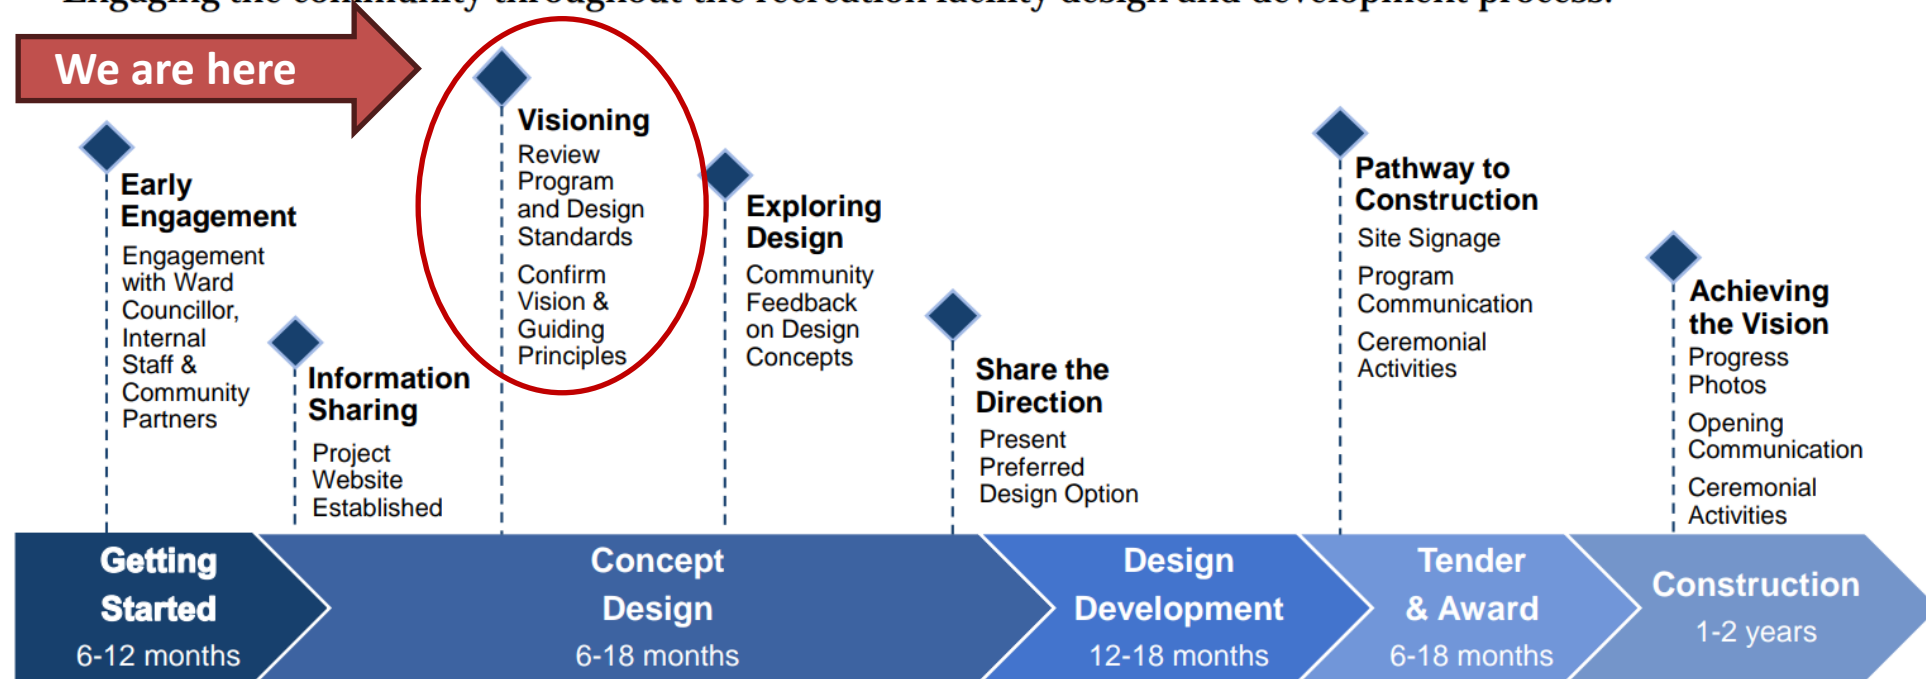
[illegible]

We are here

Early Engagement
Engagement with Ward Councillor, Internal Staff & Community Partners

Information Sharing
Project Website Established

Visioning
Review Program and Design Standards
Confirm Vision & Guiding Principles

Exploring Design
Community Feedback on Design Concepts

Share the Direction
Present Preferred Design Option

Pathway to Construction
Site Signage
Program Communication
Ceremonial Activities

Achieving the Vision
Progress Photos
Opening Communication
Ceremonial Activities

Getting Started
6-12 months

Concept Design
6-18 months

Design Development
12-18 months

Tender & Award
6-18 months

Construction
1-2 years